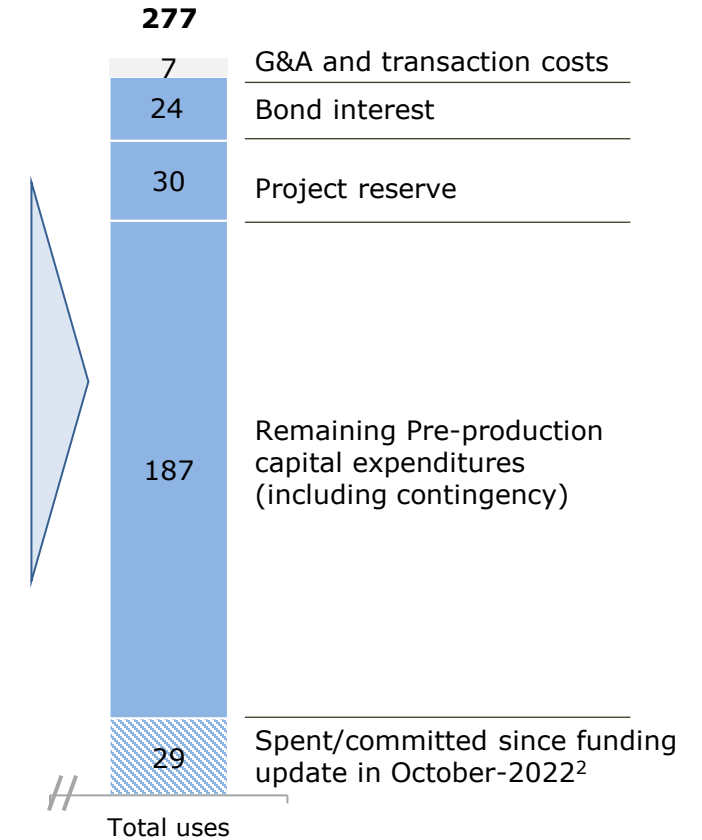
277

7 G&A and transaction costs

24 Bond interest

30 Project reserve

187 Remaining Pre-production capital expenditures (including contingency)

29 Spent/committed since funding update in October-2022$^2$

Total uses